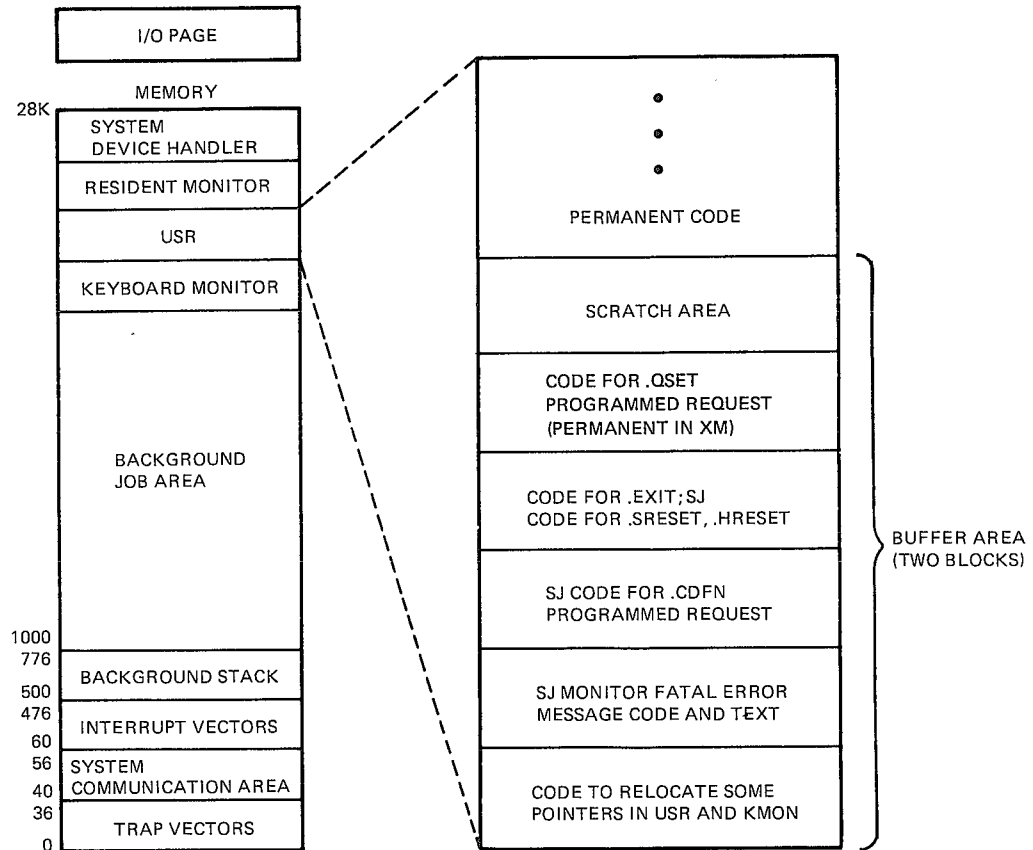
I/O PAGE

MEMORY

28K

SYSTEM DEVICE HANDLER

RESIDENT MONITOR

USR

KEYBOARD MONITOR

BACKGROUND JOB AREA

1000

776

BACKGROUND STACK

500

476

INTERRUPT VECTORS

60

56

SYSTEM COMMUNICATION AREA

40

36

TRAP VECTORS

0

PERMANENT CODE

SCRATCH AREA

CODE FOR .QSET PROGRAMMED REQUEST (PERMANENT IN XM)

CODE FOR .EXIT; SJ CODE FOR .SRESET, .HRESET

SJ CODE FOR .CDFN PROGRAMMED REQUEST

SJ MONITOR FATAL ERROR MESSAGE CODE AND TEXT

CODE TO RELOCATE SOME POINTERS IN USR AND KMON

BUFFER AREA (TWO BLOCKS)